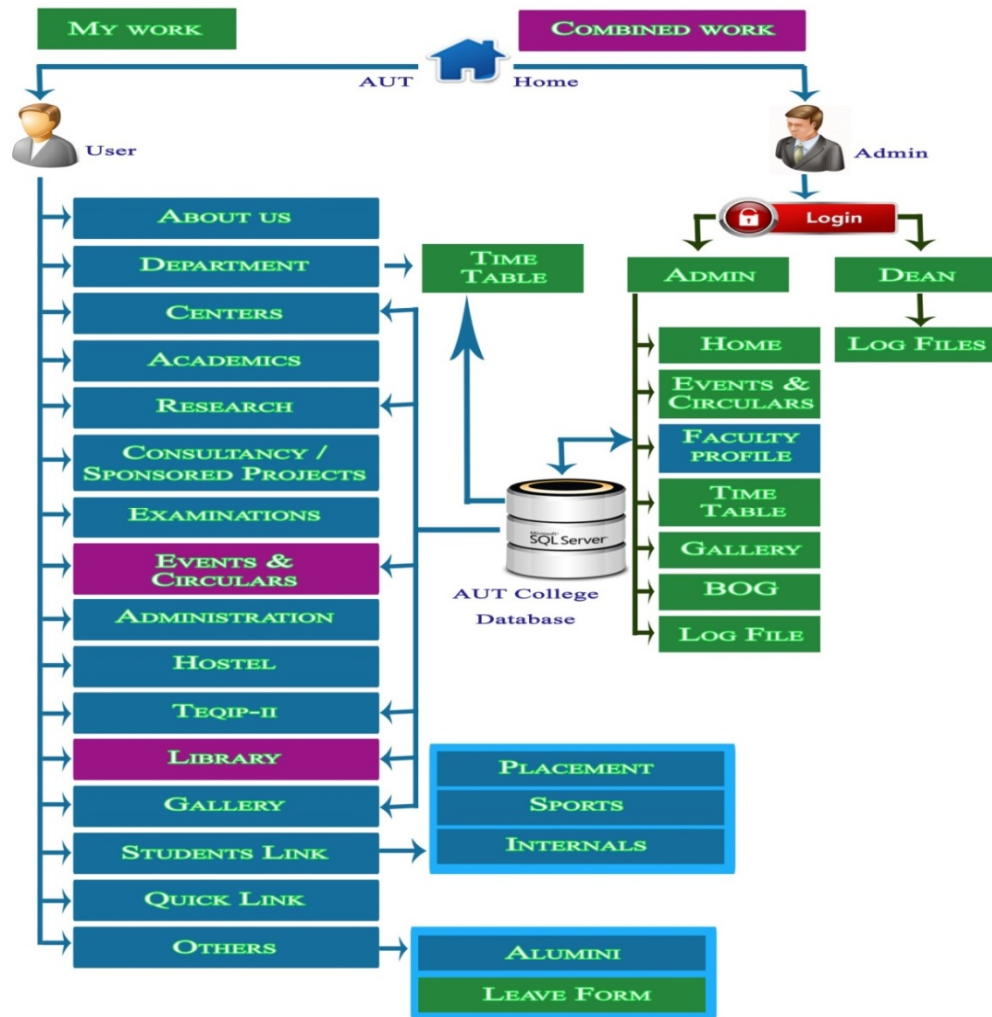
My work

Combined work

AUT

Home

User

Admin

Login

Admin

Dean

Log Files

About us

Department

Time Table

Centers

Academics

Research

Consultancy / Sponsored Projects

Examinations

Events & Circulars

Administration

Hostel

Teqip-II

Library

Gallery

Students Link

Quick Link

Others

Microsoft SQL Server

AUT College Database

Home

Events & Circulars

Faculty profile

Time Table

Gallery

BOG

Log File

Placement

Sports

Internals

Alumini

Leave Form